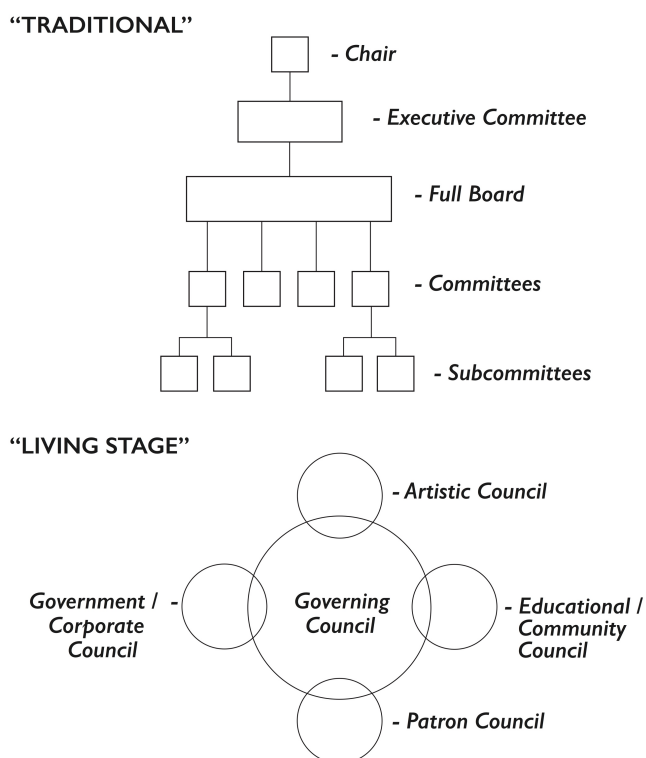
"TRADITIONAL"

- Chair

- Executive Committee

- Full Board

- Committees

- Subcommittees

"LIVING STAGE"

- Artistic Council

Government / Corporate Council -

Governing Council

- Educational / Community Council

- Patron Council